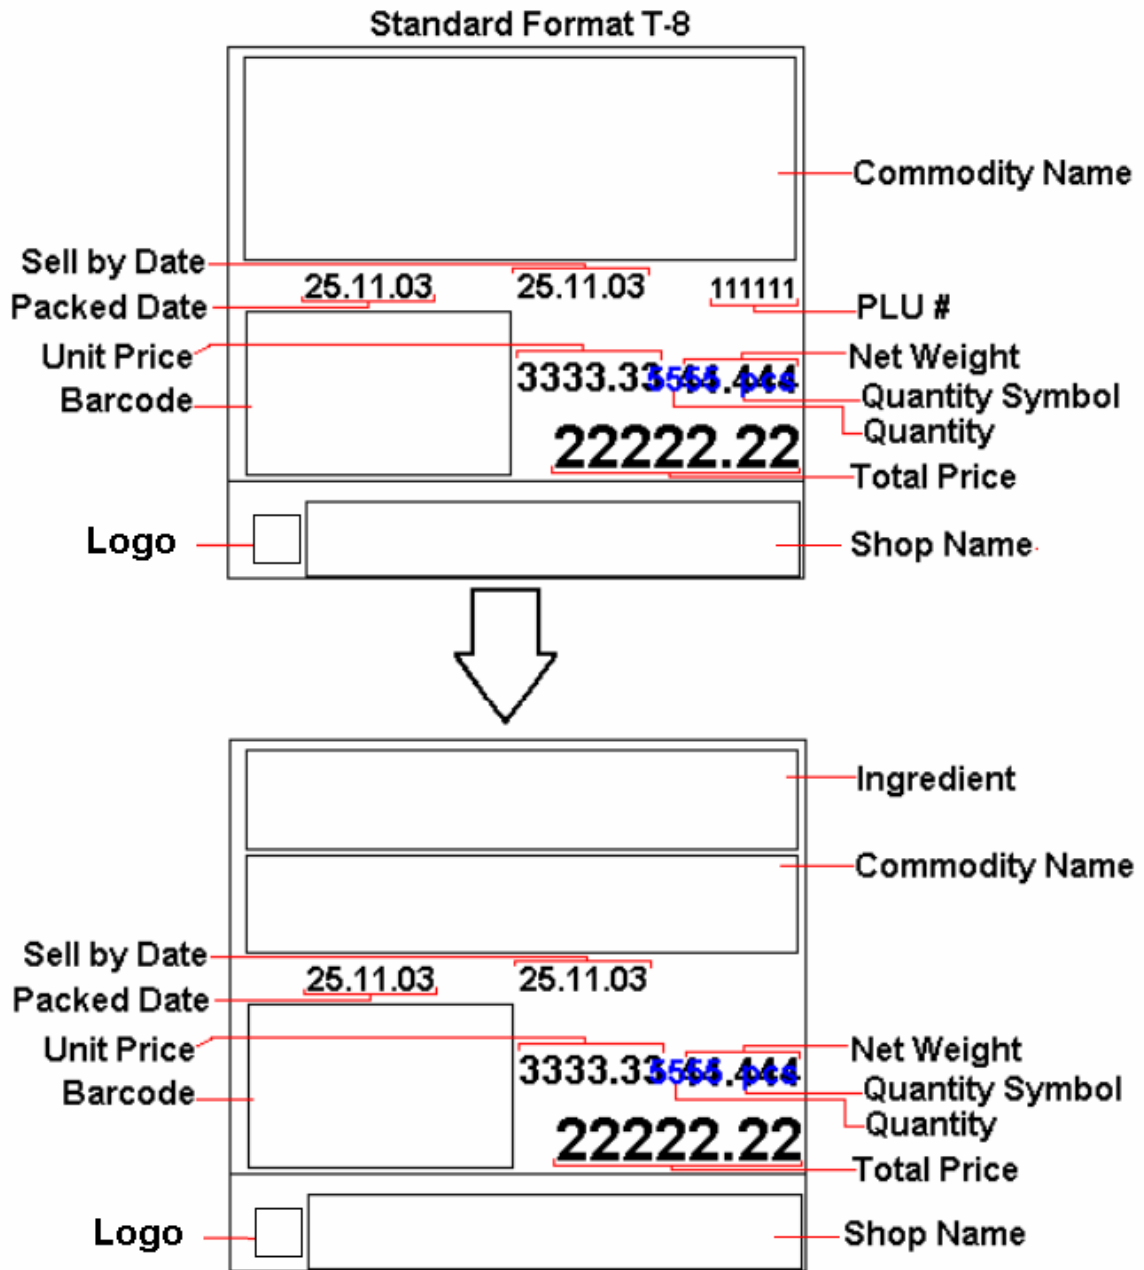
Standard Format T-8

Commodity Name

Sell by Date

25.11.03

25.11.03

111111

Packed Date

PLU #

Unit Price

Net Weight

3333.33

5555

44.44

pcs

Barcode

Quantity Symbol

Quantity

22222.22

Total Price

Logo

Shop Name

Ingredient

Commodity Name

Sell by Date

25.11.03

25.11.03

Packed Date

Unit Price

Net Weight

3333.33

5555

44.44

pcs

Barcode

Quantity Symbol

Quantity

22222.22

Total Price

Logo

Shop Name